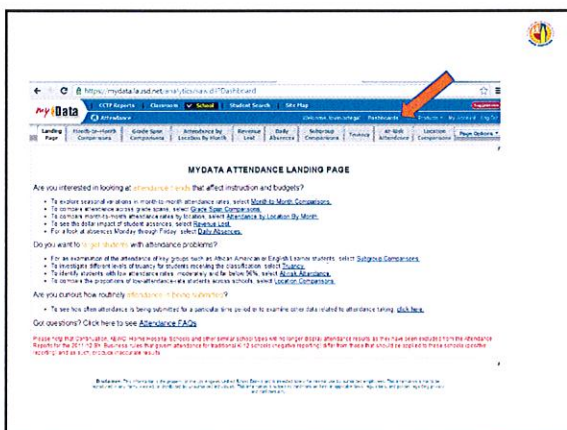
https://mydata.lausd.net/analytics/saw.dll?Dashboard

MyData

CCTP Reports | Classroom | School | Student Search | Site Map

Attendance

Dashboards

Landing Page | Month-to-Month Comparisons | Grade Span Comparisons | Attendance by Location By Month | Revenue Lost | Daily Absences | Subgroup Comparisons | Truancy | At-Risk Attendance | Location Comparisons | Page Options

MYDATA ATTENDANCE LANDING PAGE

Are you interested in looking at attendance trends that affect instruction and budgets?

• To explore seasonal variations in month-to-month attendance rates, select Month to Month Comparisons.
• To compare attendance across grade spans, select Grade Span Comparisons.
• To compare month-to-month attendance rates by location, select Attendance by Location By Month.
• To see the dollar impact of student absences, select Revenue Lost.
• For a look at absences Monday through Friday, select Daily Absences.

Do you want to target students with attendance problems?

• For an examination of the attendance of key groups such as African American or English Learner students, select Subgroup Comparisons.
• To investigate different levels of truancy for students nearing the classification, select Truancy.
• To identify students with low attendance rates, moderately and far below 96%, select At-risk Attendance.
• To compare the proportions of low-attendance-rate students across schools, select Location Comparisons.

Are you curious how routinely attendance is being submitted?

• To see how often attendance is being submitted for a particular time period or to examine other data related to attendance taking, click here.

Got questions? Click here to see Attendance FAQs

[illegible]

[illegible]